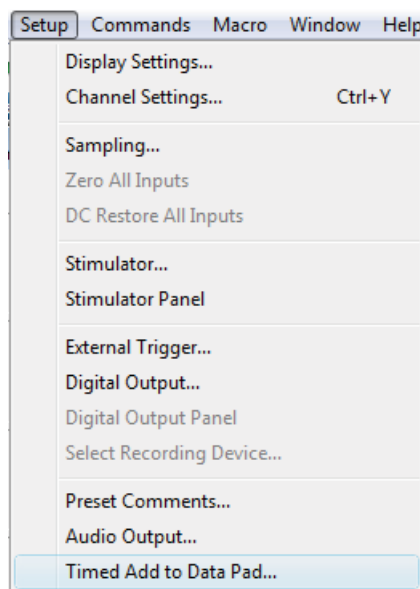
Setup Commands Macro Window Help

Display Settings...
Channel Settings... Ctrl+Y

Sampling...
Zero All Inputs
DC Restore All Inputs

Stimulator...
Stimulator Panel

External Trigger...
Digital Output...
Digital Output Panel
Select Recording Device...

Preset Comments...
Audio Output...
Timed Add to Data Pad...